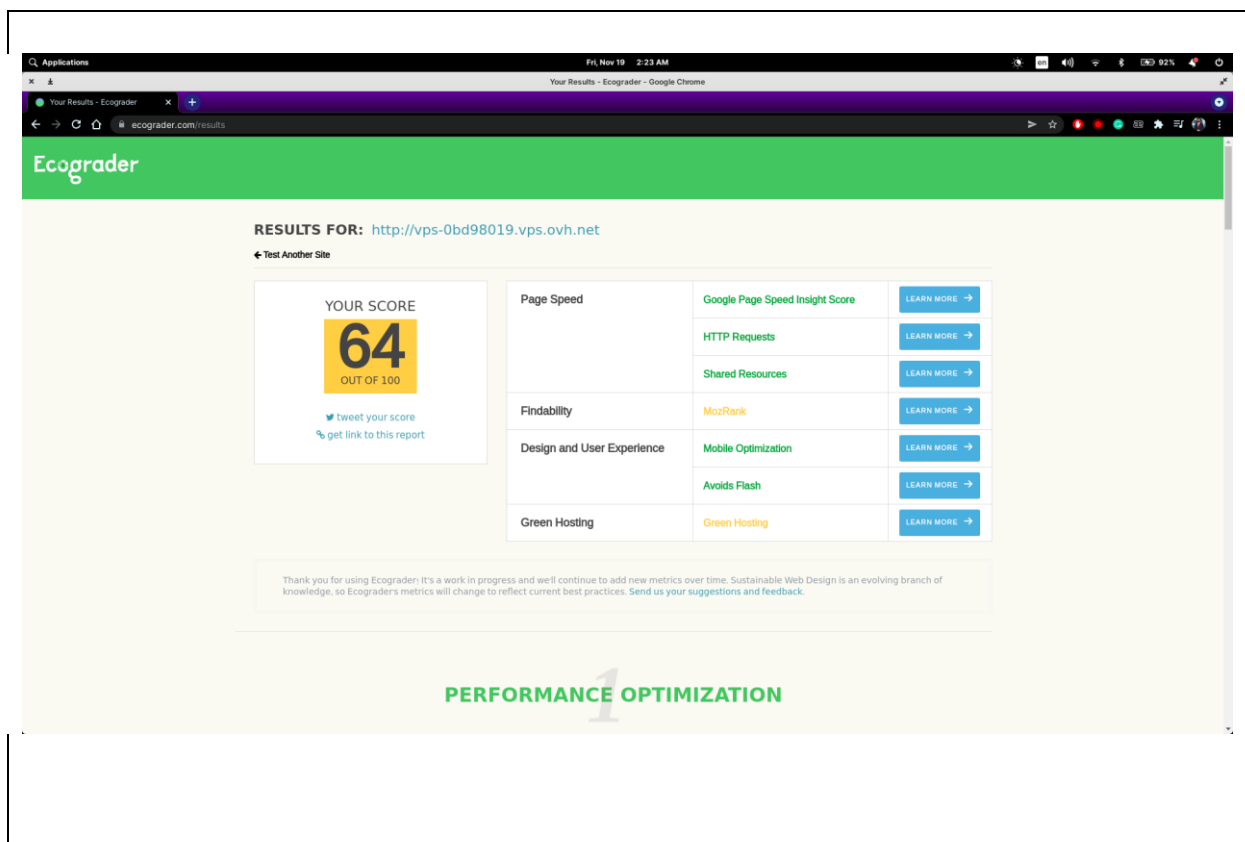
Applications Fri, Nov 19 2:23 AM en 92%

Your Results - Ecograder - Google Chrome

Your Results - Ecograder

ecograder.com/results

Ecograder

RESULTS FOR: http://vps-0bd98019.vps.ovh.net

← Test Another Site

YOUR SCORE
64
OUT OF 100

tweet your score
get link to this report

| | | |
|---|---|---|
| Page Speed | Google Page Speed Insight Score | LEARN MORE → |
| | HTTP Requests | LEARN MORE → |
| | Shared Resources | LEARN MORE → |
| Findability | MozRank | LEARN MORE → |
| Design and User Experience | Mobile Optimization | LEARN MORE → |
| | Avoids Flash | LEARN MORE → |
| Green Hosting | Green Hosting | LEARN MORE → |

Thank you for using Ecograder! It's a work in progress and we'll continue to add new metrics over time. Sustainable Web Design is an evolving branch of knowledge, so Ecograders metrics will change to reflect current best practices. Send us your suggestions and feedback.

1
PERFORMANCE OPTIMIZATION